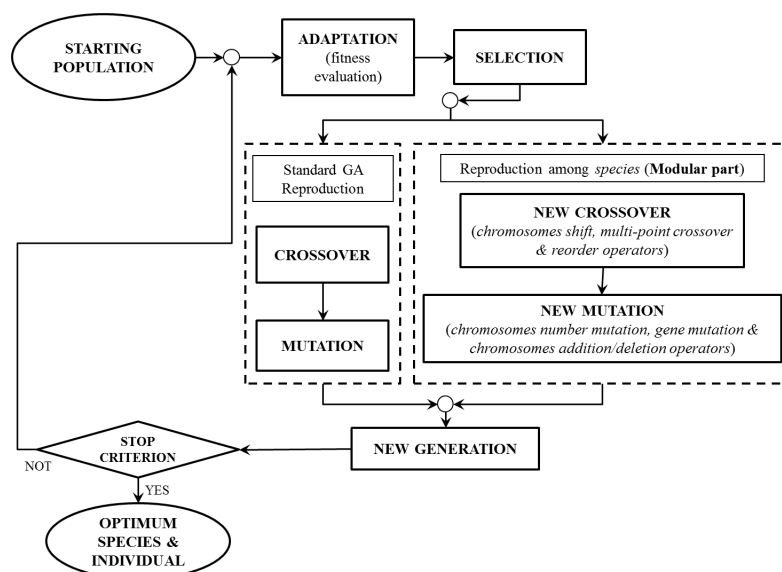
STARTING POPULATION

ADAPTATION (fitness evaluation)

SELECTION

Standard GA Reproduction

CROSSOVER

MUTATION

Reproduction among *species* (**Modular part**)

NEW CROSSOVER
(*chromosomes shift, multi-point crossover & reorder operators*)

NEW MUTATION
(*chromosomes number mutation, gene mutation & chromosomes addition/deletion operators*)

NEW GENERATION

STOP CRITERION

NOT

YES

OPTIMUM SPECIES & INDIVIDUAL